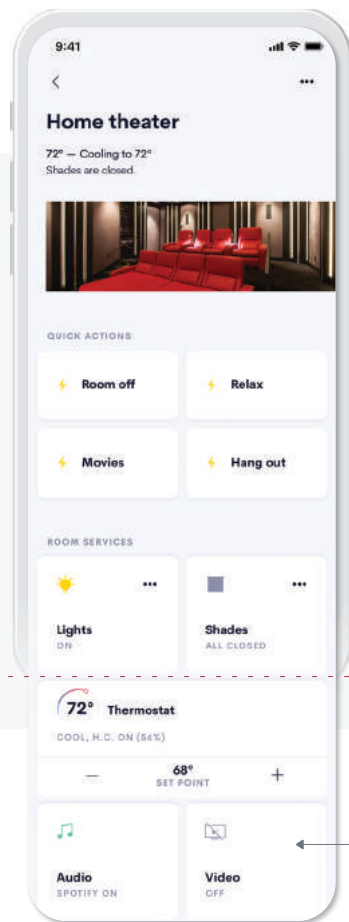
9:41

<

•••

Home theater

72° — Cooling to 72°
Shades are closed.

QUICK ACTIONS

Room off

Relax

Movies

Hang out

ROOM SERVICES

•••

•••

Lights
ON

Shades
ALL CLOSED

72° Thermostat

COOL, H.C. ON (56%)

—

68°
SET POINT

+

Audio
SPOTIFY ON

Video
OFF